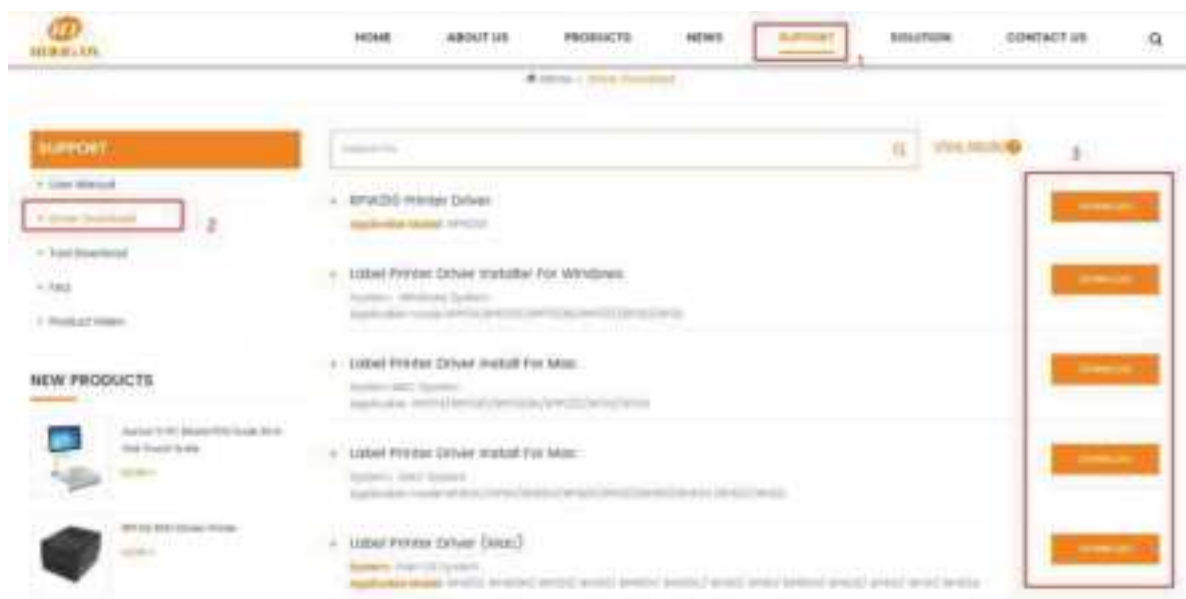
HOME ABOUT US PRODUCTS NEWS SUPPORT 1 SOLUTION CONTACT US

Home / Driver Download

SUPPORT

User Manual

Driver Download 2

Tool Download

FAQ

Product Video

NEW PRODUCTS

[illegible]

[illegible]

Search for View Model 3

RP420 Printer Driver
Application Model: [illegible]

DOWNLOAD

Label Printer Driver Installer For Windows
System: Windows System
Application model: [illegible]

DOWNLOAD

Label Printer Driver Install For Mac
System: MAC System
Application model: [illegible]

DOWNLOAD

Label Printer Driver Install For Mac
System: MAC System
Application model: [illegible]

DOWNLOAD

Label Printer Driver (Mac)
System: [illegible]
Application Model: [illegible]

DOWNLOAD